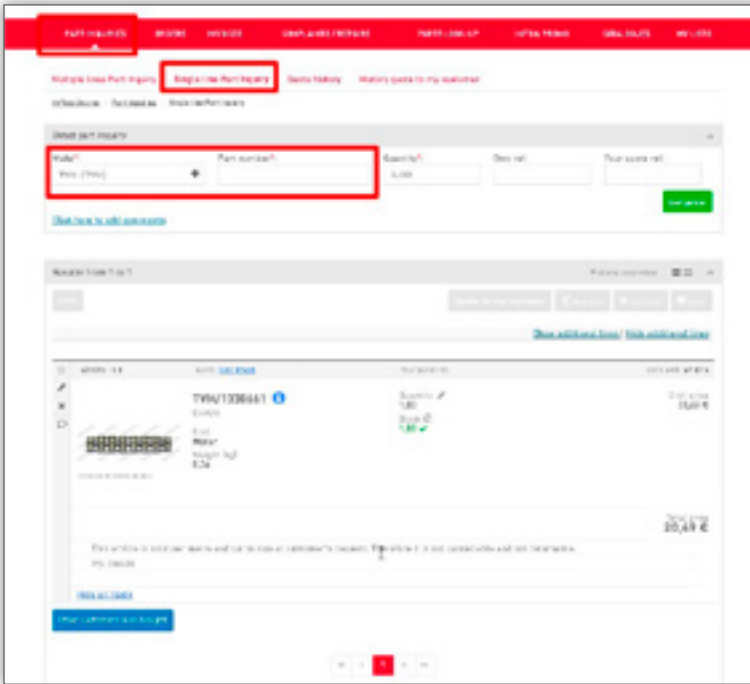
PART INQUIRIES ORDERS INVOICES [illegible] PARTS LOOK-UP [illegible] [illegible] MY LISTS

Multiple lines Part Inquiry Single line Part Inquiry Quote history History quote to my customer

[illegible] Part inquiries Single line Part inquiry

Detail part inquiry

Make* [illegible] Part number* Quantity* 1,00 Own ref. Your quote ref.

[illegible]

Click here to add comments

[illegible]

Show additional lines | Hide additional lines

TWN/1008661

Quantity 1,00

Unit price 20,69 €

Total price 20,69 €

This article is not per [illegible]. Therefore it is not cancellable and not returnable.

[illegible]

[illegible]